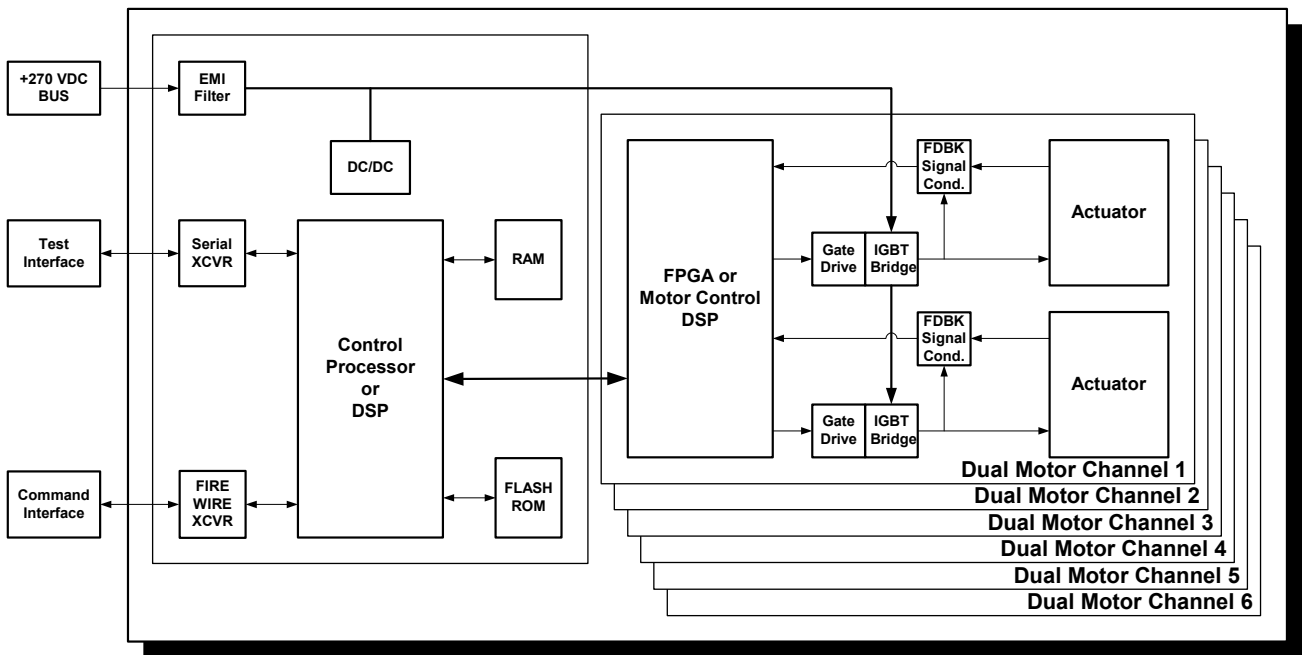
+270 VDC BUS

EMI Filter

DC/DC

Test Interface

Serial XCVR

RAM

Control Processor or DSP

Command Interface

FIRE WIRE XCVR

FLASH ROM

FPGA or Motor Control DSP

FDBK Signal Cond.

Actuator

Gate Drive

IGBT Bridge

FDBK Signal Cond.

Actuator

Gate Drive

IGBT Bridge

Dual Motor Channel 1
Dual Motor Channel 2
Dual Motor Channel 3
Dual Motor Channel 4
Dual Motor Channel 5
Dual Motor Channel 6